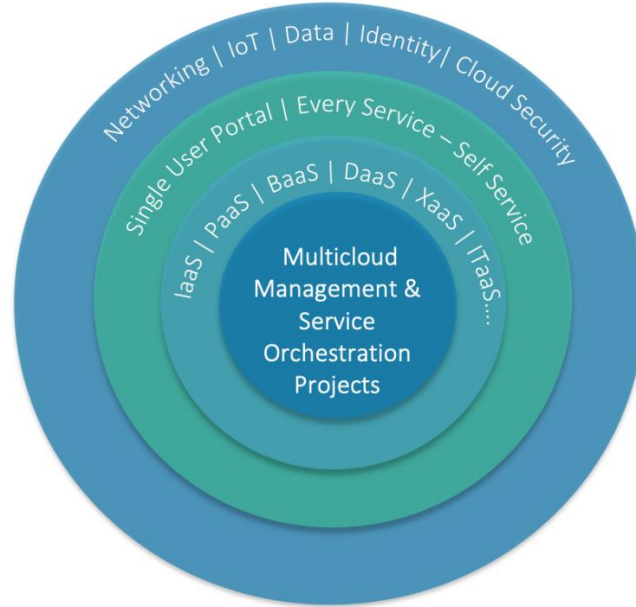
Networking | IoT | Data | Identity| Cloud Security

Single User Portal | Every Service – Self Service

IaaS | PaaS | BaaS | DaaS | XaaS | ITaaS....

Multicloud Management & Service Orchestration Projects